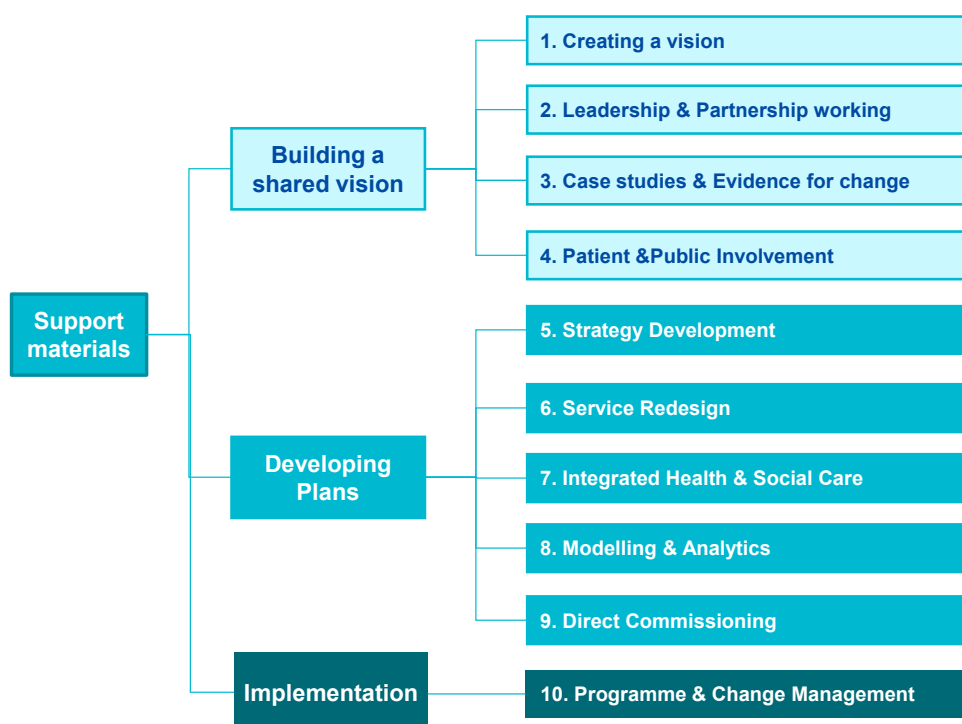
Support materials

Building a shared vision

1. Creating a vision

2. Leadership & Partnership working

3. Case studies & Evidence for change

4. Patient &Public Involvement

Developing Plans

5. Strategy Development

6. Service Redesign

7. Integrated Health & Social Care

8. Modelling & Analytics

9. Direct Commissioning

Implementation

10. Programme & Change Management